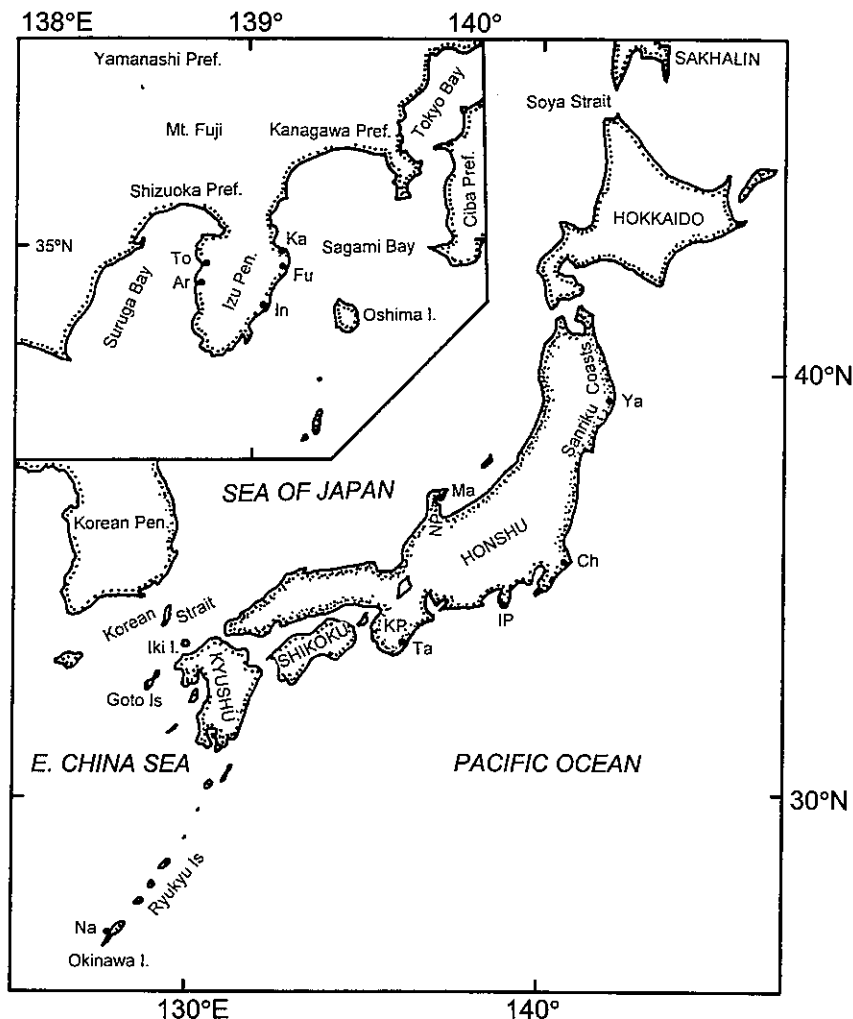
138°E
139°
140°
Yamanashi Pref.
Mt. Fuji
Kanagawa Pref.
Tokyo Bay
Shizuoka Pref.
Ciba Pref.
35°N
To
Ar
Izu Pen.
Ka
Fu
In
Sagami Bay
Suruga Bay
Oshima I.
SAKHALIN
Soya Strait
HOKKAIDO
Sanriku Coasts
Ya
40°N
SEA OF JAPAN
Ma
NP
HONSHU
Korean Pen.
Ch
Korean Strait
IP
KP
Ta
Iki I.
SHIKOKU
KYUSHU
Goto Is
E. CHINA SEA
PACIFIC OCEAN
30°N
Ryukyu Is
Na
Okinawa I.
130°E
140°